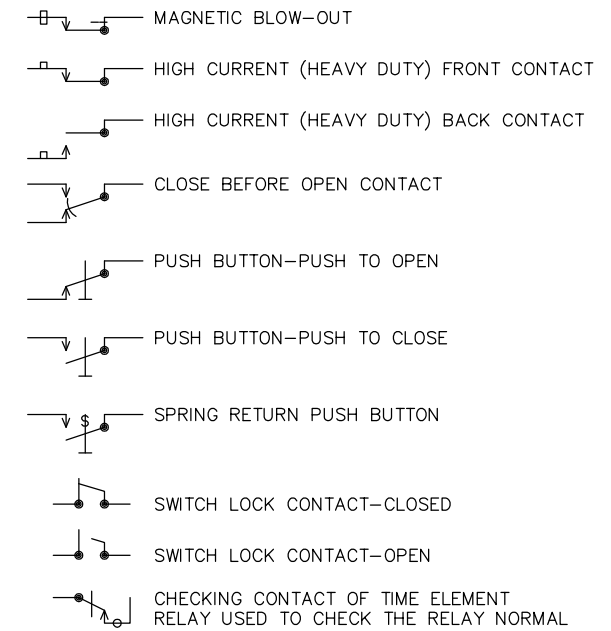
MAGNETIC BLOW–OUT

HIGH CURRENT (HEAVY DUTY) FRONT CONTACT

HIGH CURRENT (HEAVY DUTY) BACK CONTACT

CLOSE BEFORE OPEN CONTACT

PUSH BUTTON–PUSH TO OPEN

PUSH BUTTON–PUSH TO CLOSE

$

SPRING RETURN PUSH BUTTON

SWITCH LOCK CONTACT–CLOSED

SWITCH LOCK CONTACT–OPEN

CHECKING CONTACT OF TIME ELEMENT RELAY USED TO CHECK THE RELAY NORMAL